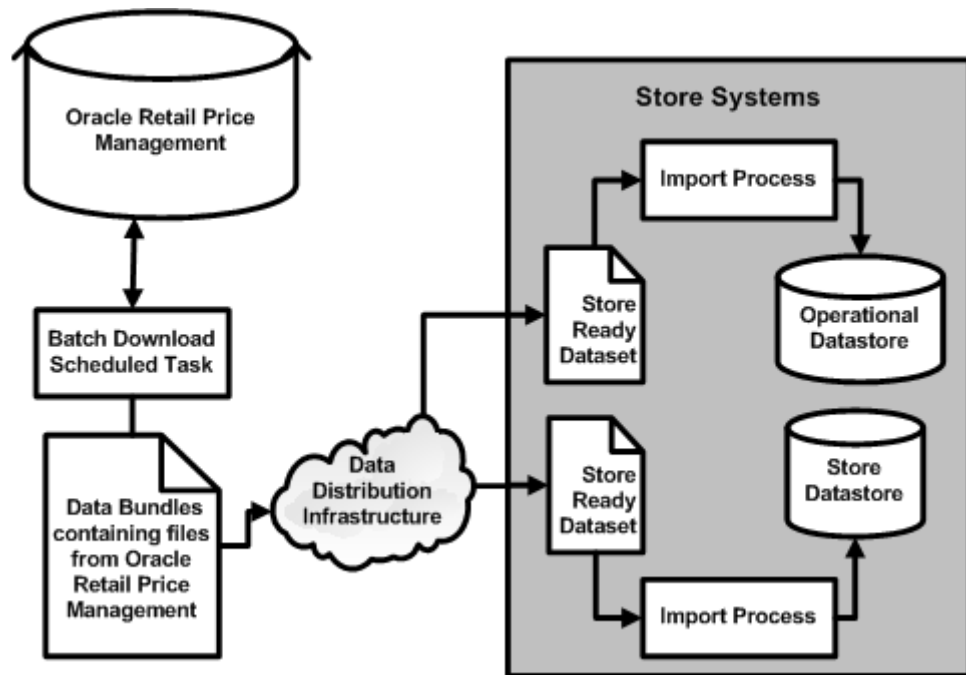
Oracle Retail Price Management

Batch Download Scheduled Task

Data Bundles containing files from Oracle Retail Price Management

Data Distribution Infrastructure

Store Systems

Import Process

Store Ready Dataset

Operational Datastore

Store Ready Dataset

Store Datastore

Import Process